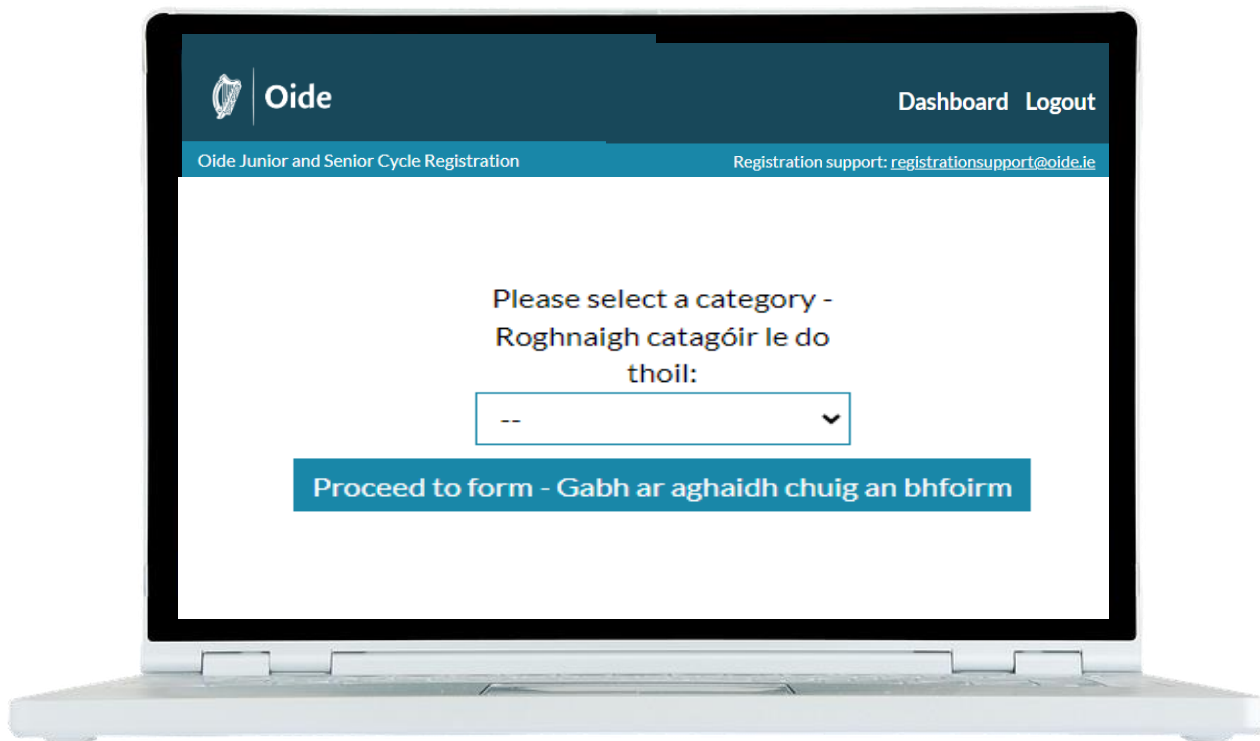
Oide

Dashboard Logout

Oide Junior and Senior Cycle Registration

Registration support: registrationsupport@oide.ie

Please select a category - Roghnaigh catagóir le do thoil:

--

Proceed to form - Gabh ar aghaidh chuig an bhfoirm